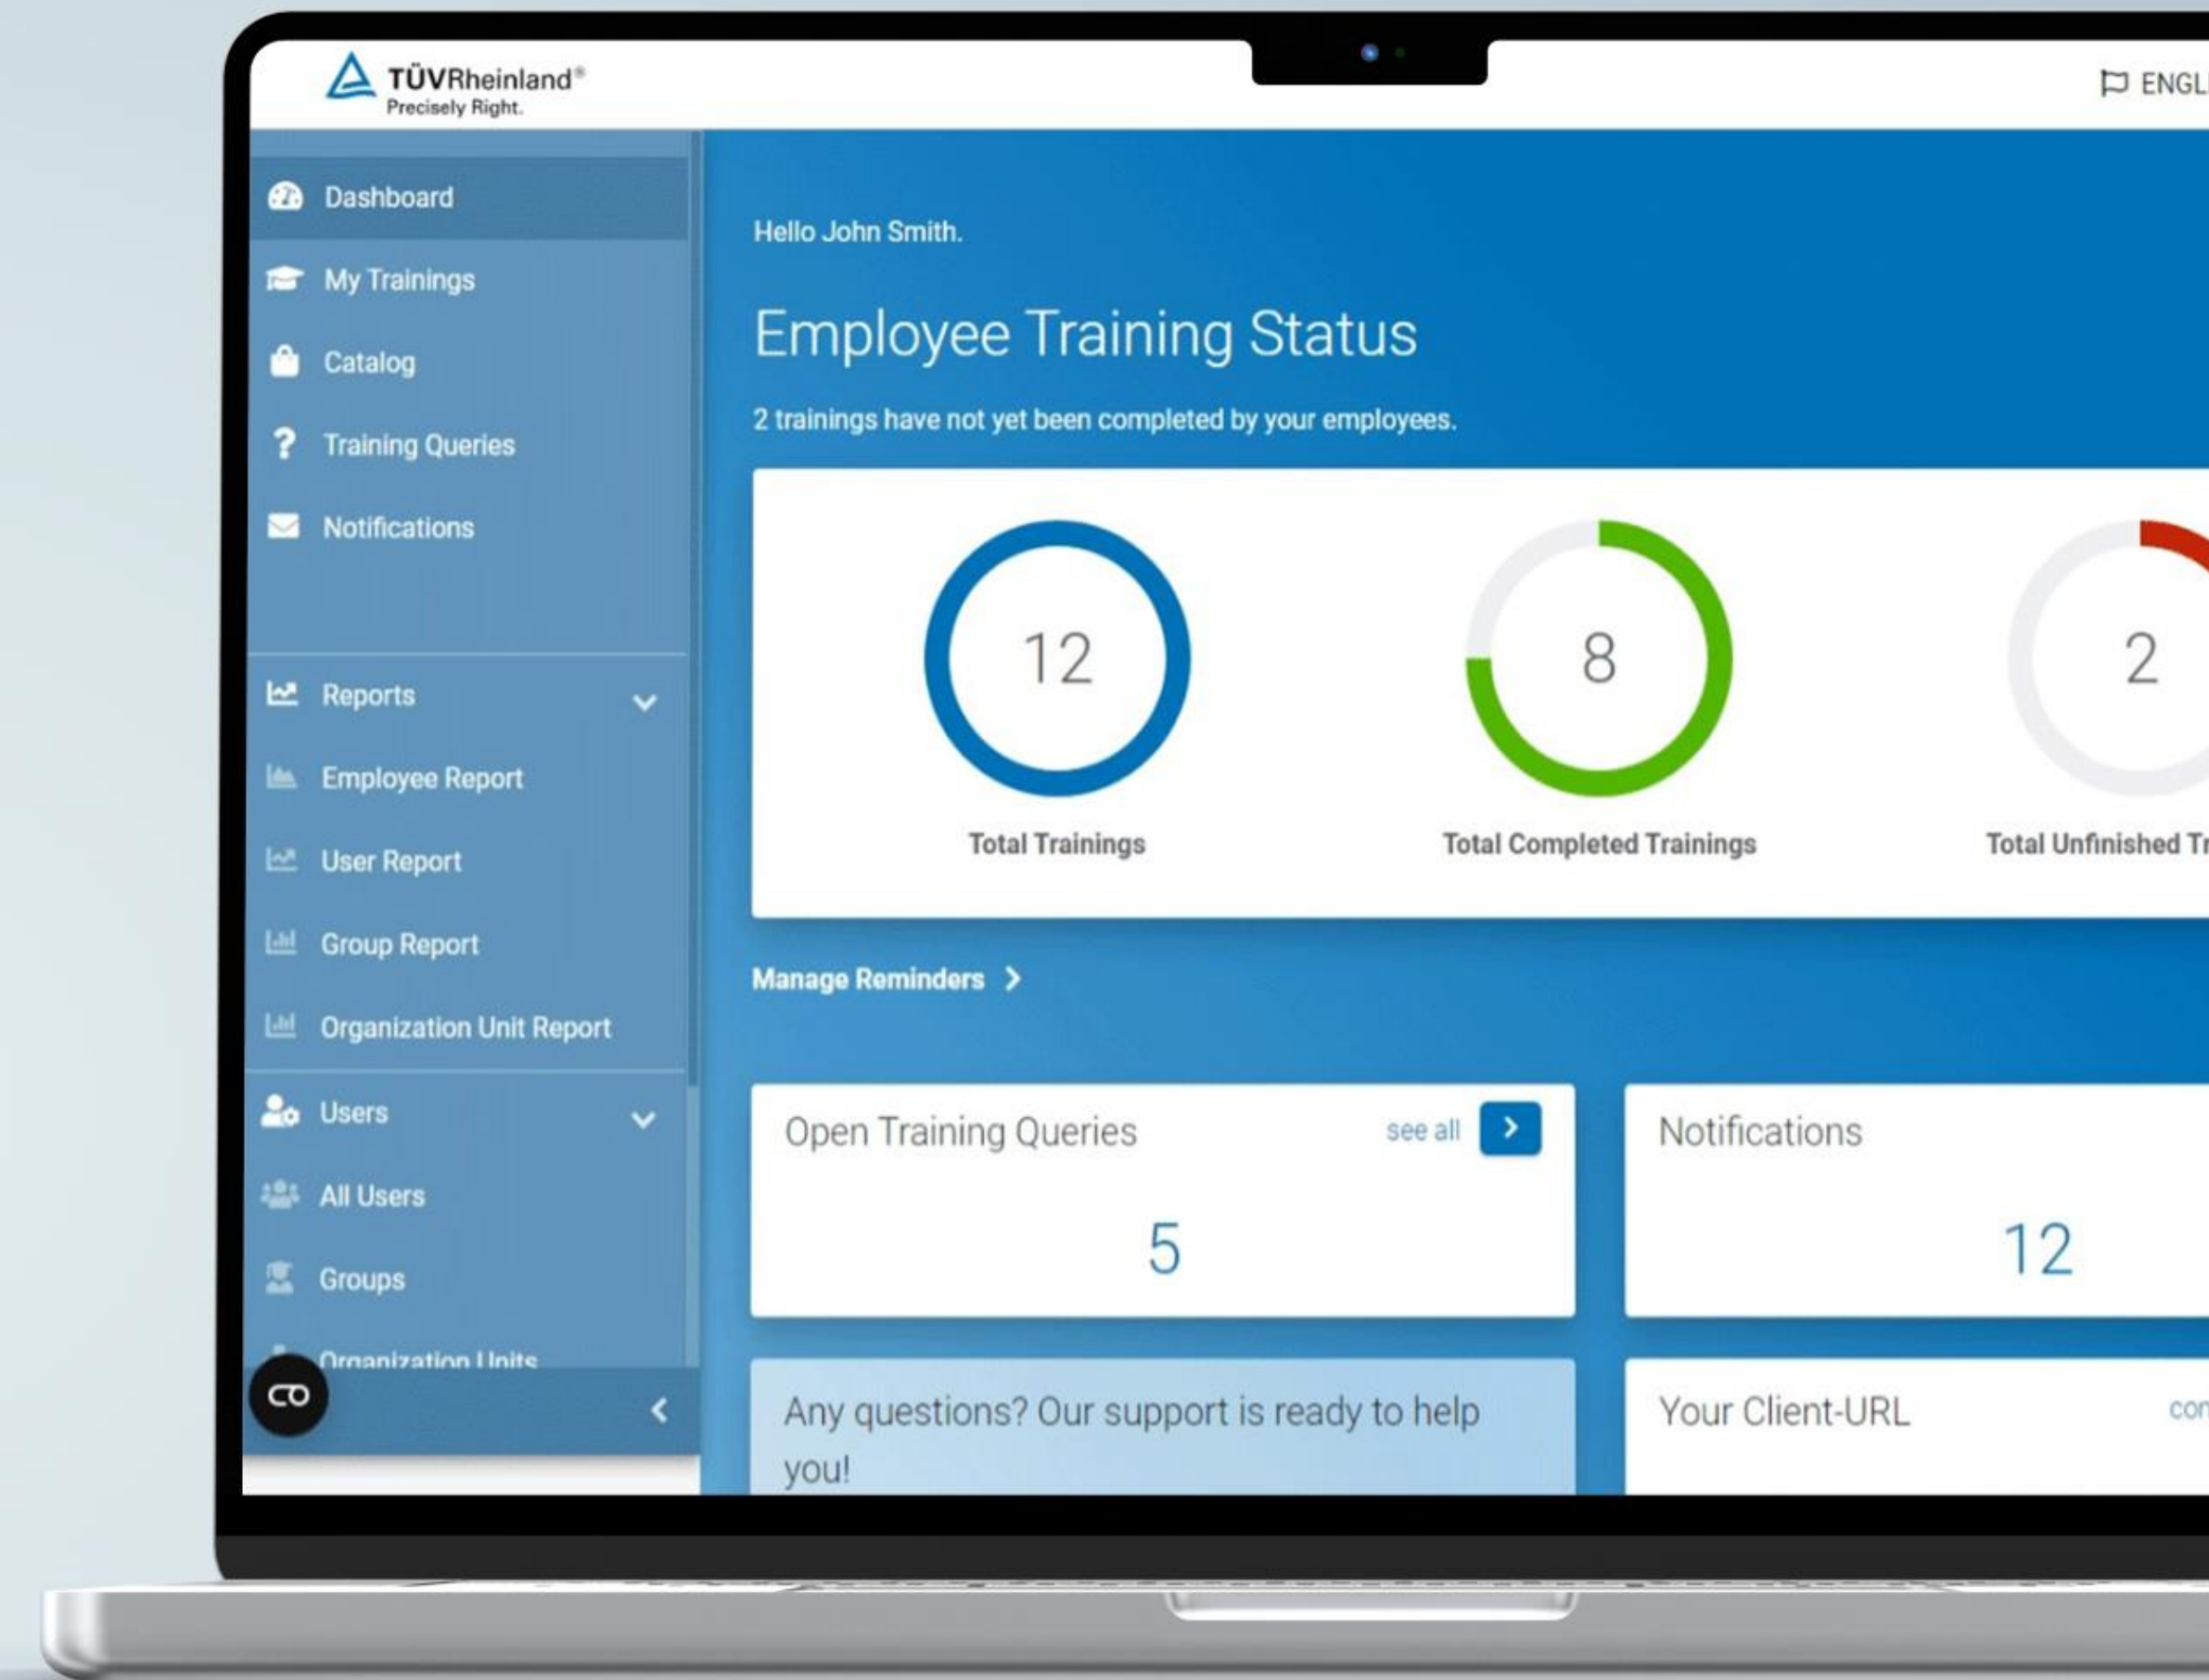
TÜVRheinland®
Precisely Right.

ENGL

Dashboard
My Trainings
Catalog
Training Queries
Notifications

Reports
Employee Report
User Report
Group Report
Organization Unit Report
Users
All Users
Groups
Organization Units

Hello John Smith.

Employee Training Status

2 trainings have not yet been completed by your employees.

12
Total Trainings

8
Total Completed Trainings

2
Total Unfinished Tr

Manage Reminders

Open Training Queries
see all
5

Notifications
12

Any questions? Our support is ready to help you!

Your Client-URL
co